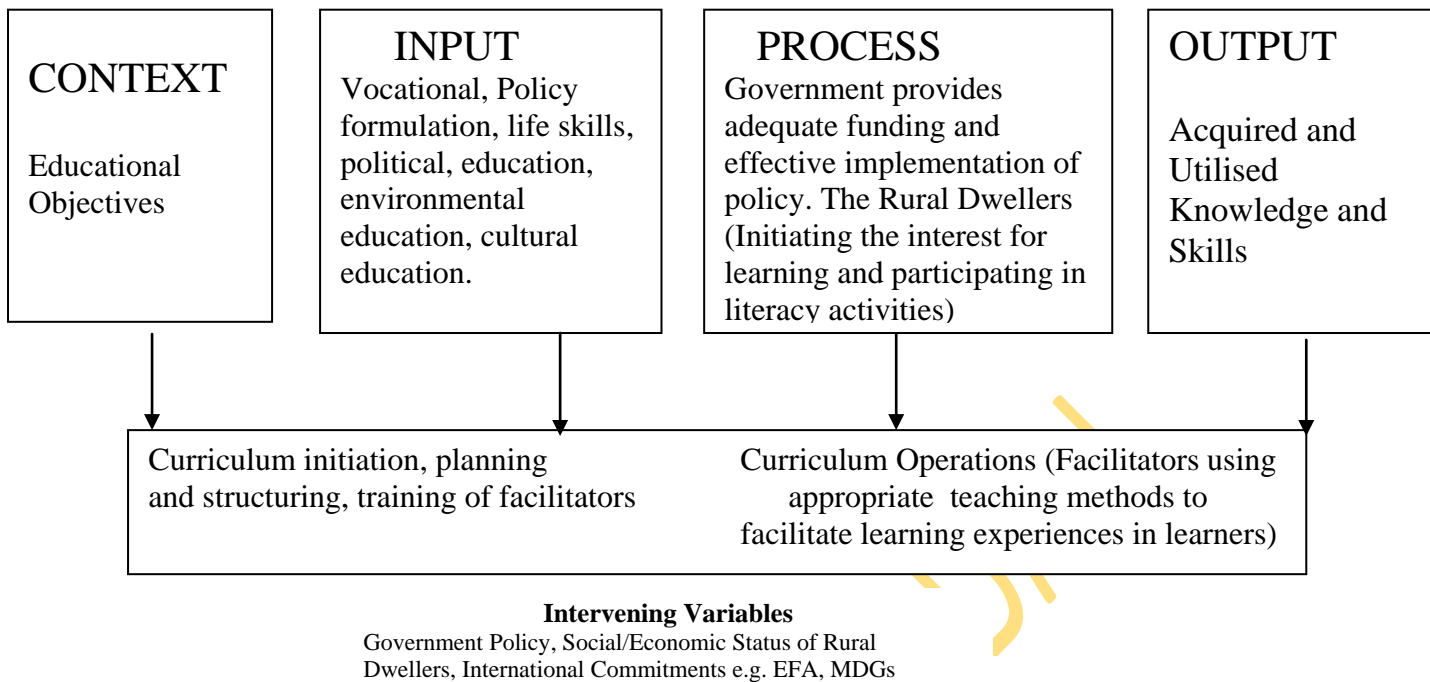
CONTEXT

Educational Objectives

INPUT

Vocational, Policy formulation, life skills, political, education, environmental education, cultural education.

PROCESS

Government provides adequate funding and effective implementation of policy. The Rural Dwellers (Initiating the interest for learning and participating in literacy activities)

OUTPUT

Acquired and Utilised Knowledge and Skills

Curriculum initiation, planning and structuring, training of facilitators

Curriculum Operations (Facilitators using appropriate teaching methods to facilitate learning experiences in learners)

**Intervening Variables**

Government Policy, Social/Economic Status of Rural Dwellers, International Commitments e.g. EFA, MDGs